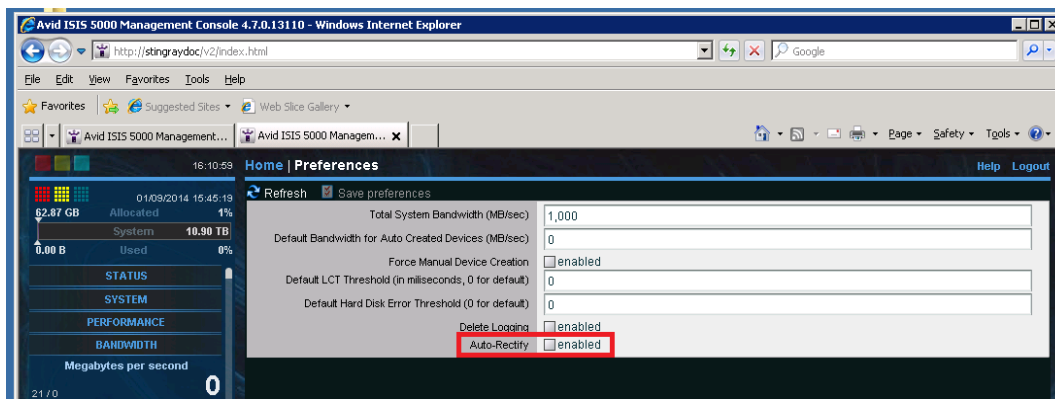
Avid ISIS 5000 Management Console 4.7.0.13110 - Windows Internet Explorer

http://stingraydoc/v2/index.html

Google

File Edit View Favorites Tools Help

Favorites Suggested Sites ▾ Web Slice Gallery ▾

Avid ISIS 5000 Management... Avid ISIS 5000 Managem... ✕

Page ▾ Safety ▾ Tools ▾

16:10:59

01/09/2014 15:45:19

62.87 GB Allocated 1%

System 10.90 TB

0.00 B Used 0%

STATUS

SYSTEM

PERFORMANCE

BANDWIDTH

Megabytes per second

21 / 0

0

Home | Preferences

Help Logout

Refresh Save preferences

| | |
|---|---|
| Total System Bandwidth (MB/sec) | 1,000 |
| Default Bandwidth for Auto Created Devices (MB/sec) | 0 |
| Force Manual Device Creation | enabled |
| Default LCT Threshold (in miliseconds, 0 for default) | 0 |
| Default Hard Disk Error Threshold (0 for default) | 0 |
| Delete Logging | enabled |
| Auto-Rectify | enabled |